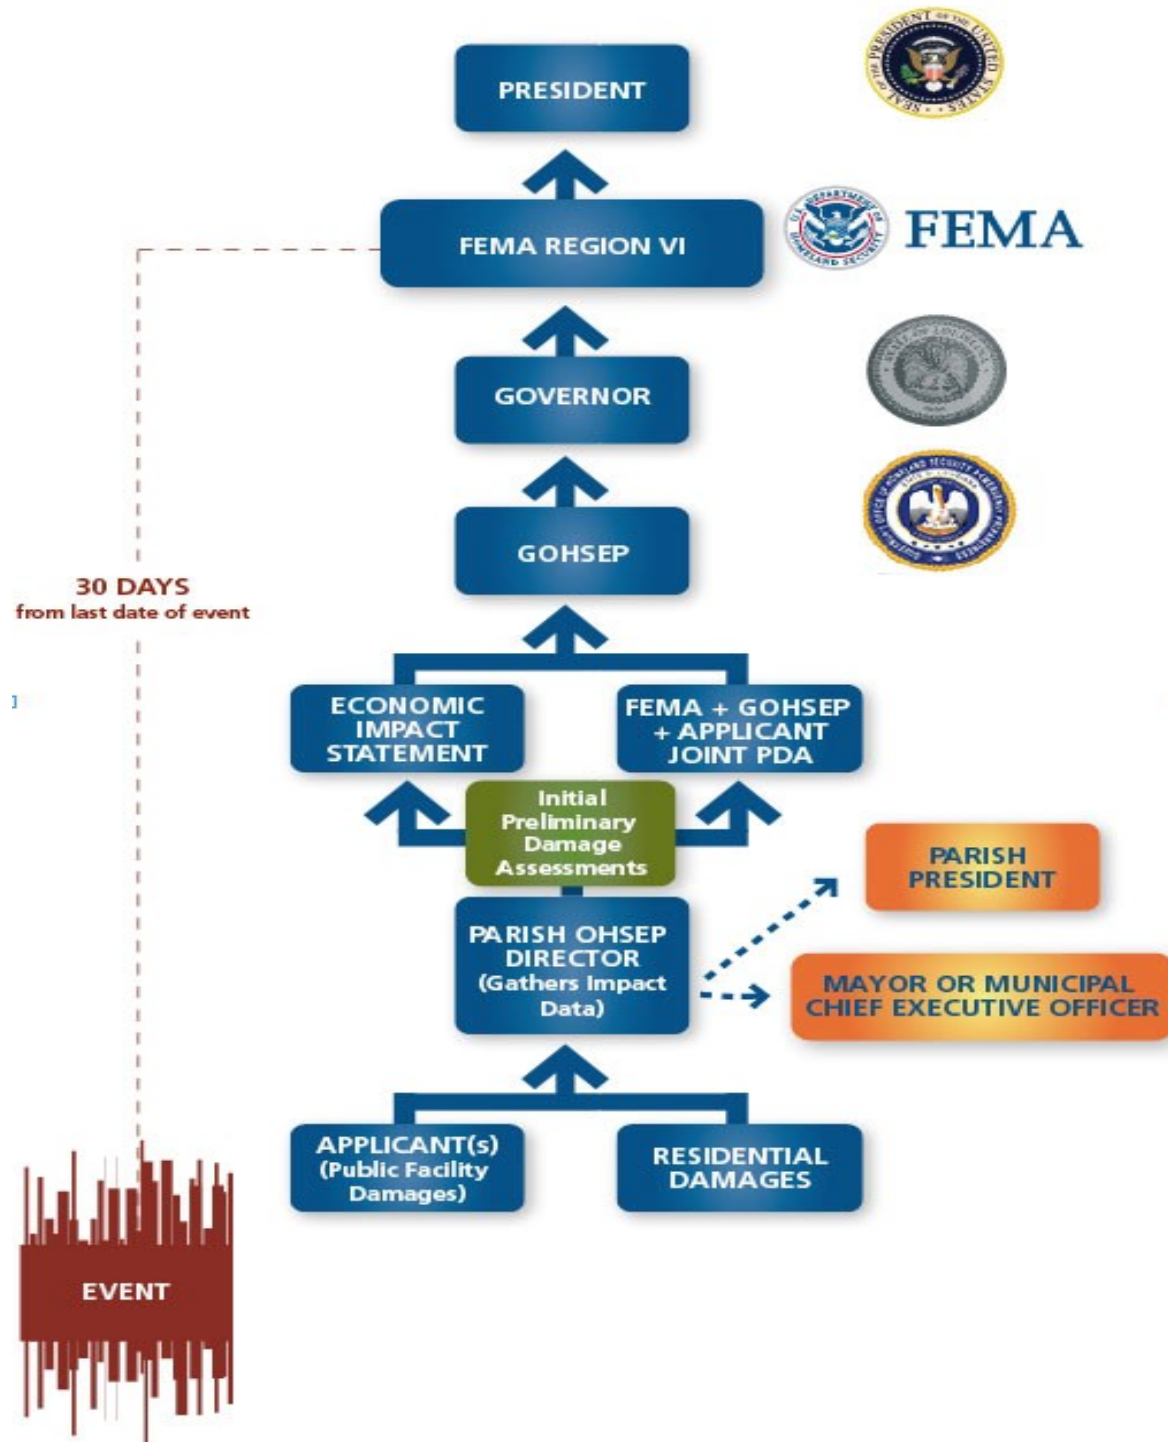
PRESIDENT

SEAL OF THE PRESIDENT OF THE UNITED STATES

FEMA REGION VI

FEMA

GOVERNOR

GOHSEP

30 DAYS
from last date of event

ECONOMIC IMPACT STATEMENT

FEMA + GOHSEP + APPLICANT JOINT PDA

Initial Preliminary Damage Assessments

PARISH PRESIDENT

PARISH OHSEP DIRECTOR (Gathers Impact Data)

MAYOR OR MUNICIPAL CHIEF EXECUTIVE OFFICER

APPLICANT(s) (Public Facility Damages)

RESIDENTIAL DAMAGES

EVENT